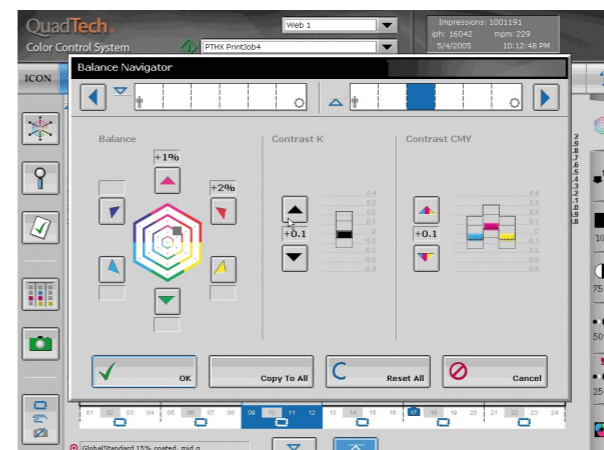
QuadTech
Color Control System

Web 1

PTHX PrintJob4

Impressions: 1001191
iph: 16042 mpm: 229
5/4/2005 10:12:48 PM

ICON

Balance Navigator

Balance

+1%

+2%

Contrast K

+0.1

0.4
0.3
0.2
0.1
0
-0.1
-0.2
-0.3
-0.4

Contrast CMY

+0.1

0.4
0.3
0.2
0.1
0
-0.1
-0.2
-0.3
-0.4

OK

Copy To All

Reset All

Cancel

01 02 03 04 05 06 07 08 09 10 11 12 13 14 15 16 17 18 19 20 21 22 23 24

GlobalStandard 15% coated, mid g

2
.9
.8
.7
.6
.5
.4
.3
.2
.1
.0
.9
.8

10
75
50
25